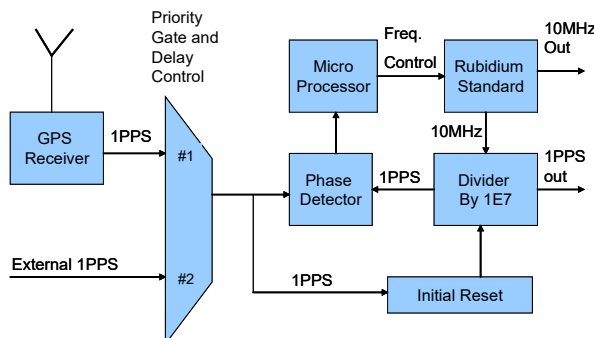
Priority Gate and Delay Control

GPS Receiver

1PPS

#1

External 1PPS

#2

Micro Processor

Freq. Control

Rubidium Standard

10MHz Out

10MHz

Phase Detector

1PPS

Divider By 1E7

1PPS out

1PPS

Initial Reset